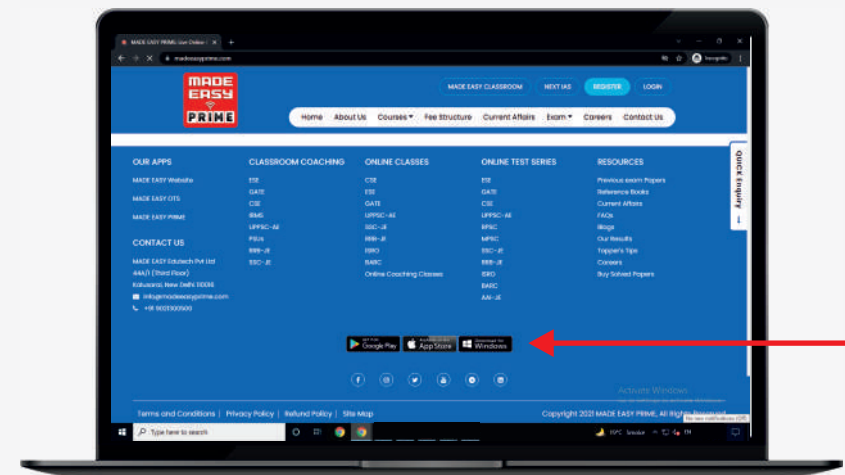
MADE EASY PRIME: Live Online | ×

madeeasyprime.com

Incognito

MADE EASY PRIME

MADE EASY CLASSROOM NEXT IAS REGISTER LOGIN

Home About Us Courses ▾ Fee Structure Current Affairs Exam ▾ Careers Contact Us

OUR APPS
MADE EASY Website
MADE EASY OTS
MADE EASY PRIME

CONTACT US
MADE EASY Edutech Pvt Ltd
44A/1 (Third Floor)
Kalusarai, New Delhi 110016
info@madeeasyprime.com
+91 9021300500

CLASSROOM COACHING
ESE
GATE
CSE
IBMS
UPPSC-AE
PSUs
RRB-JE
SSC-JE

ONLINE CLASSES
CSE
ESE
GATE
UPPSC-AE
SSC-JE
RRB-JE
ISRO
BARC
Online Coaching Classes

ONLINE TEST SERIES
ESE
GATE
CSE
UPPSC-AE
BPSC
MPSC
SSC-JE
RRB-JE
ISRO
BARC
AAI-JE

RESOURCES
Previous exam Papers
Reference Books
Current Affairs
FAQs
Blogs
Our Results
Topper's Tips
Careers
Buy Solved Papers

QUICK Enquiry

GET IT ON Google Play
Available on the App Store
Download for Windows

Activate Windows

Terms and Conditions | Privacy Policy | Refund Policy | Site Map

Copyright 2021 MADE EASY PRIME, All Rights Reserved

Type here to search